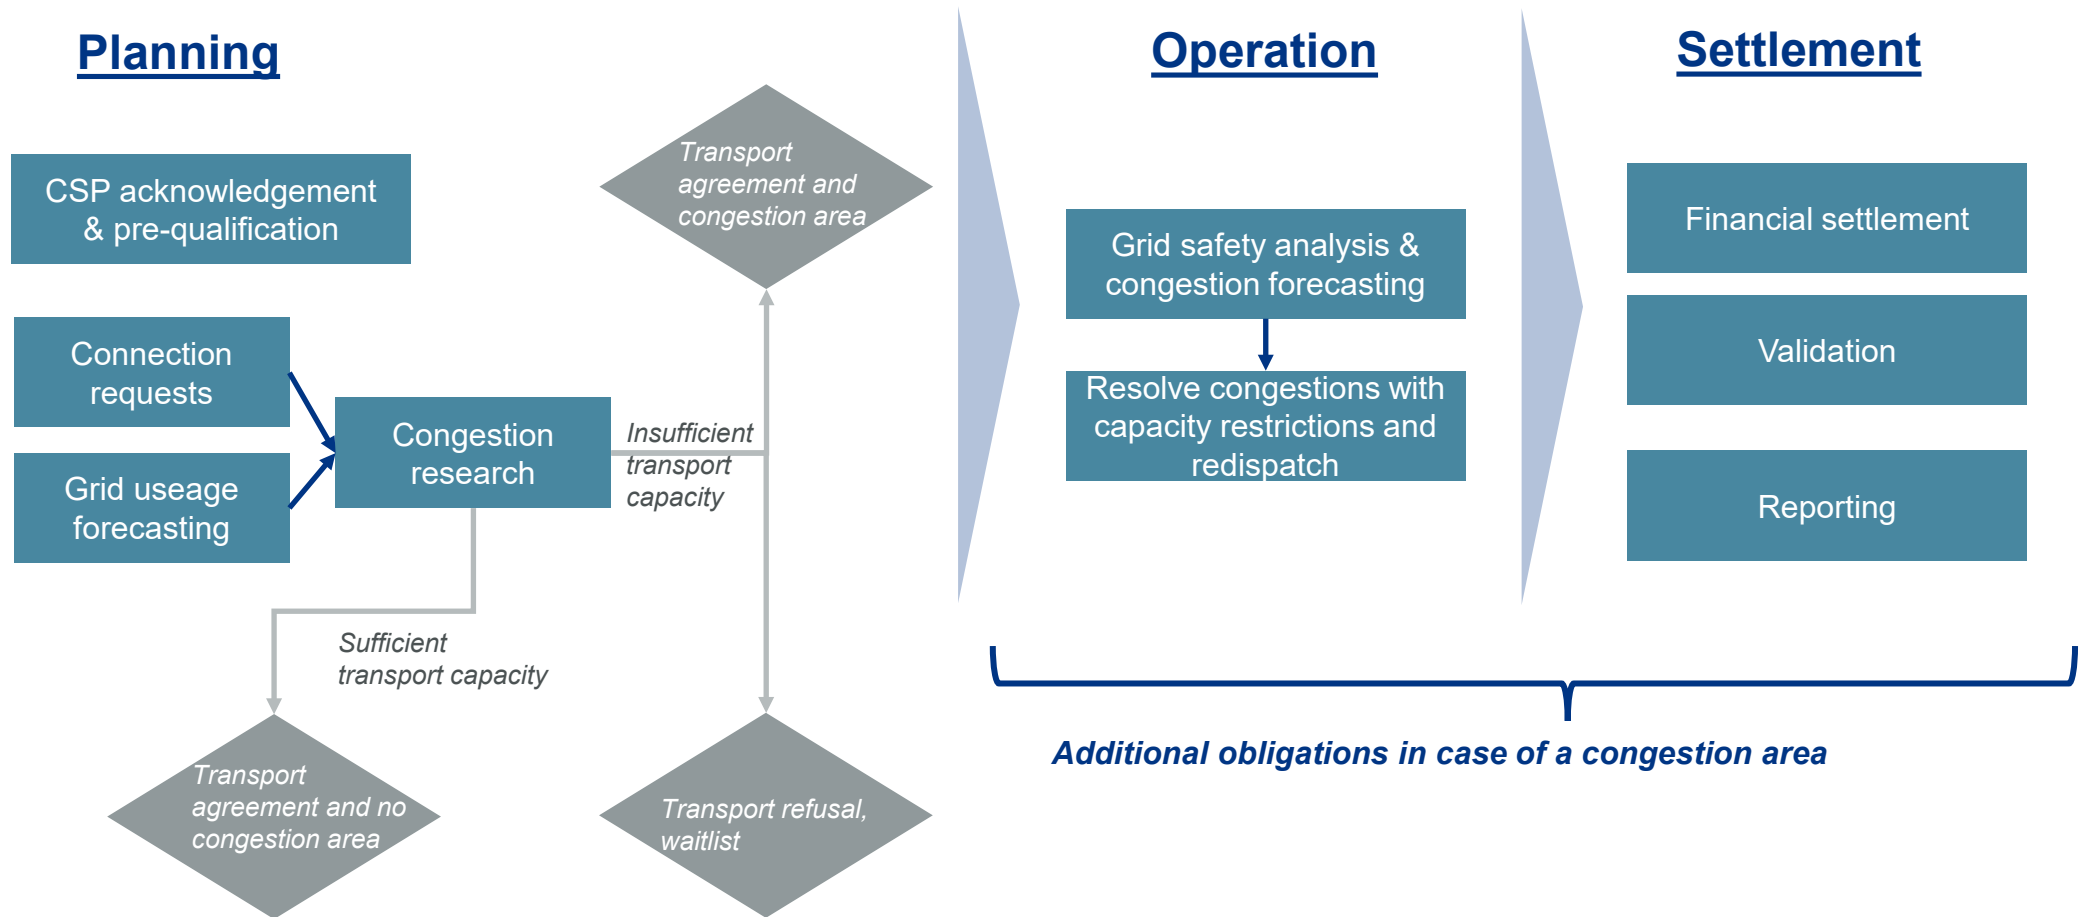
Planning

CSP acknowledgement & pre-qualification

Connection requests

Grid useage forecasting

Congestion research

Insufficient transport capacity

Transport agreement and congestion area

Sufficient transport capacity

Transport agreement and no congestion area

Transport refusal, waitlist

Operation

Grid safety analysis & congestion forecasting

Resolve congestions with capacity restrictions and redispatch

Settlement

Financial settlement

Validation

Reporting

Additional obligations in case of a congestion area